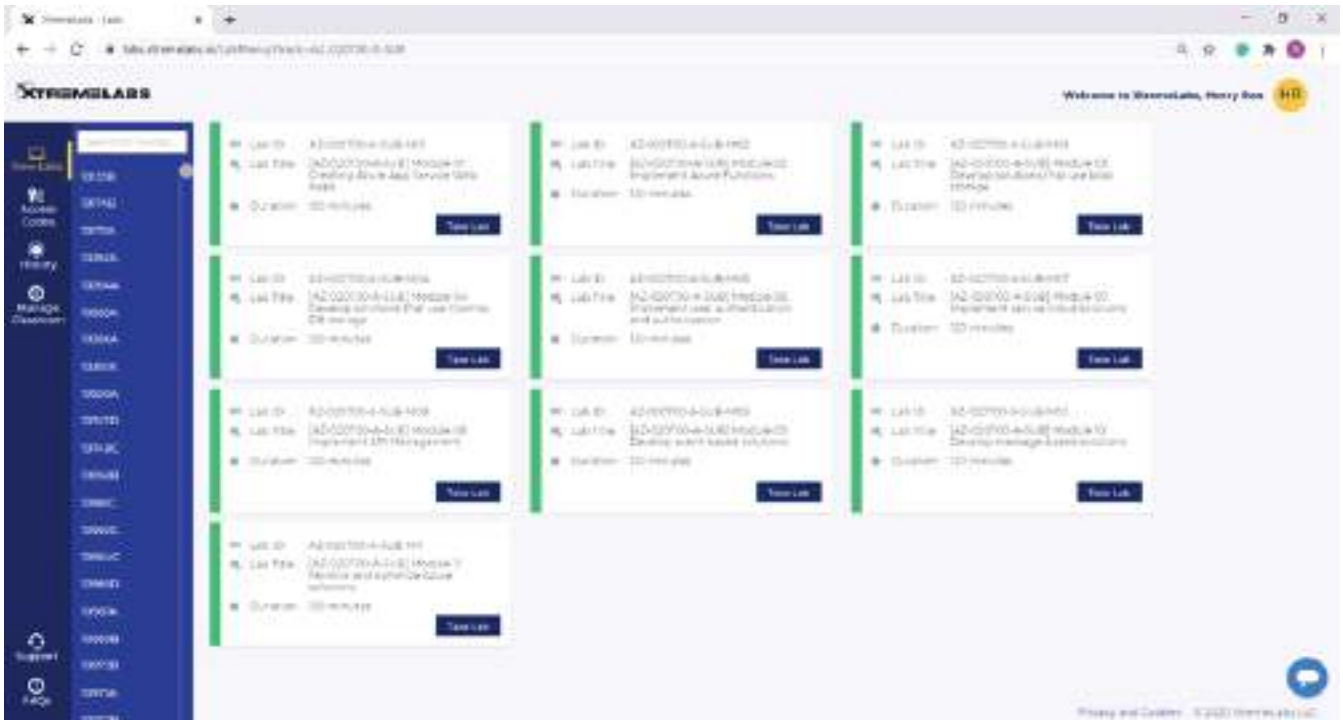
XtremeLabs - Labs

XTREMELABS

Welcome to XtremeLabs, Henry Ros HR

My Labs
Access Codes
History
Manage Classroom

Lab ID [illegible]
Lab Title [AZ-020T00-A-SUB] Module 01 Creating Azure App Service Web Apps
Duration 120 minutes
Take Lab

Lab ID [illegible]
Lab Title [AZ-020T00-A-SUB] Module 02 Implement Azure Functions
Duration 120 minutes
Take Lab

Lab ID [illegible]
Lab Title [AZ-020T00-A-SUB] Module 03 Develop solutions that use blob storage
Duration 120 minutes
Take Lab

Lab ID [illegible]
Lab Title [AZ-020T00-A-SUB] Module 04 Develop solutions that use Cosmos DB storage
Duration 120 minutes
Take Lab

Lab ID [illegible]
Lab Title [AZ-020T00-A-SUB] Module 06 Implement user authentication and authorization
Duration 120 minutes
Take Lab

Lab ID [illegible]
Lab Title [AZ-020T00-A-SUB] Module 07 Implement secure cloud solutions
Duration 120 minutes
Take Lab

Lab ID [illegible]
Lab Title [AZ-020T00-A-SUB] Module 08 Implement API Management
Duration 120 minutes
Take Lab

Lab ID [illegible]
Lab Title [AZ-020T00-A-SUB] Module 09 Develop event-based solutions
Duration 120 minutes
Take Lab

Lab ID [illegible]
Lab Title [AZ-020T00-A-SUB] Module 10 Develop message-based solutions
Duration 120 minutes
Take Lab

Lab ID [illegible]
Lab Title [AZ-020T00-A-SUB] Module 11 Monitor and optimize Azure solutions
Duration 120 minutes
Take Lab

Support
Help

Privacy and Cookies © 2020 XtremeLabs LLC